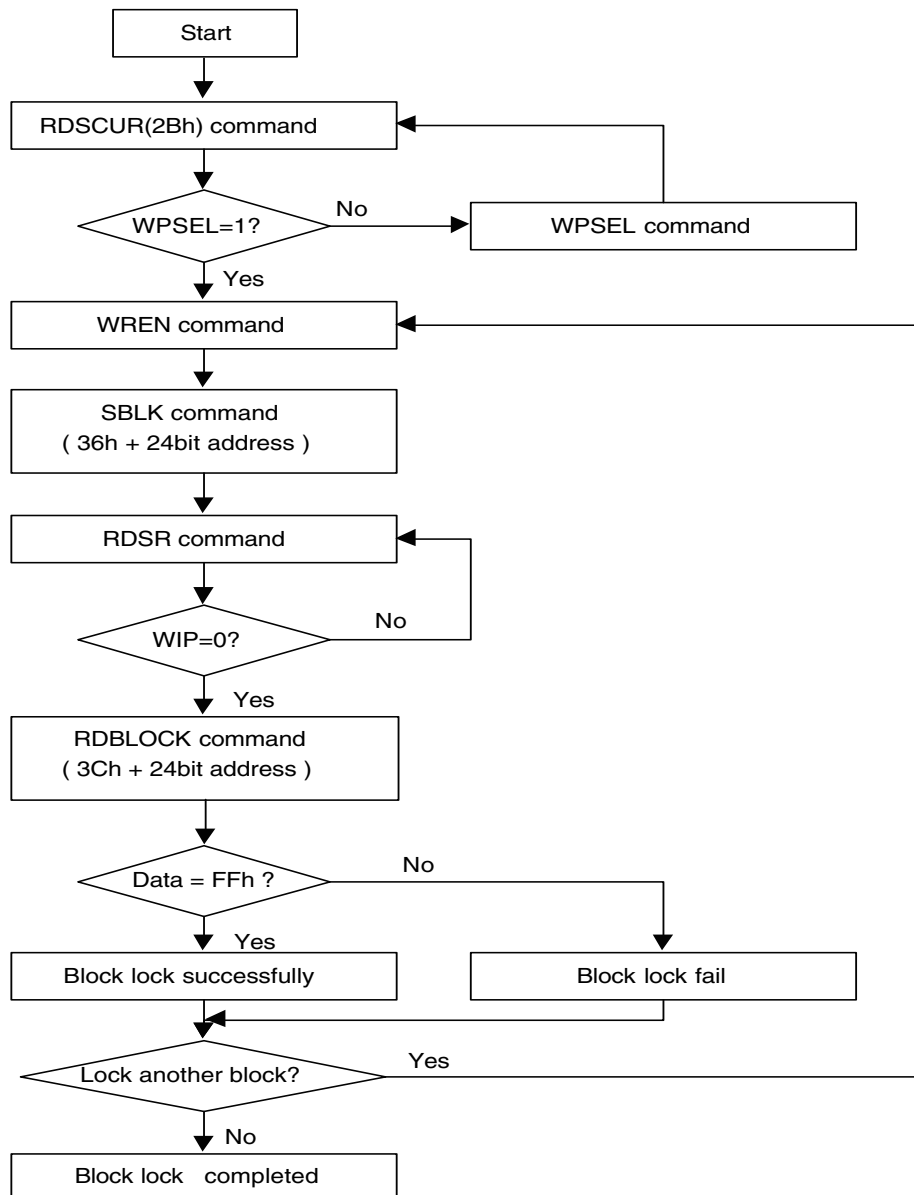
Start

RDSCUR(2Bh) command

WPSEL=1?

No

WPSEL command

Yes

WREN command

SBLK command
( 36h + 24bit address )

RDSR command

WIP=0?

No

Yes

RDBLOCK command
( 3Ch + 24bit address )

Data = FFh ?

No

Yes

Block lock successfully

Block lock fail

Lock another block?

Yes

No

Block lock completed